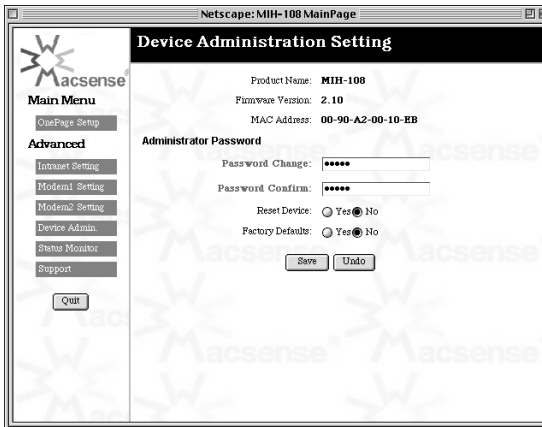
Netscape: MIH-108 MainPage

acsense

Main Menu

OnePage Setup

Advanced

Intranet Setting

Modem1 Setting

Modem2 Setting

Device Admin.

Status Monitor

Support

Quit

Device Administration Setting

Product Name: MIH-108

Firmware Version: 2.10

MAC Address: 00-90-A2-00-10-EB

Administrator Password

Password Change: •••••

Password Confirm: •••••

Reset Device: Yes No

Factory Defaults: Yes No

Save Undo